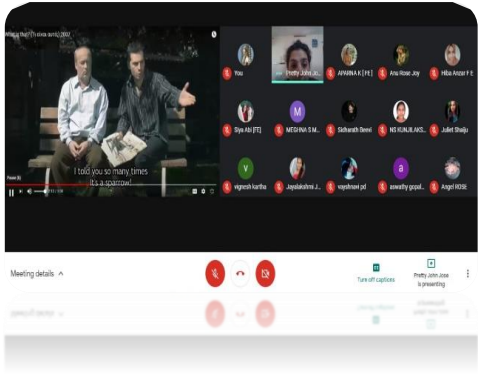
What is that? (Triviss avril) 2007

I told you so many times
It's a sparrow!

You

Pretty John Jo...

APARNA K [FE]

Anu Rose Joy

Hiba Anzar F E

Diya Abi [FE]

M

MEGHNA S M...

Sidharath Beevi

NS KUNJILAKS...

Juliet Shaiju

V

vignesh kartha

Jayalakshmi J...

vayshnavi pd

a

aswathy gopal...

Angel R2SE

Meeting details

Turn off captions

Pretty John Jose is presenting